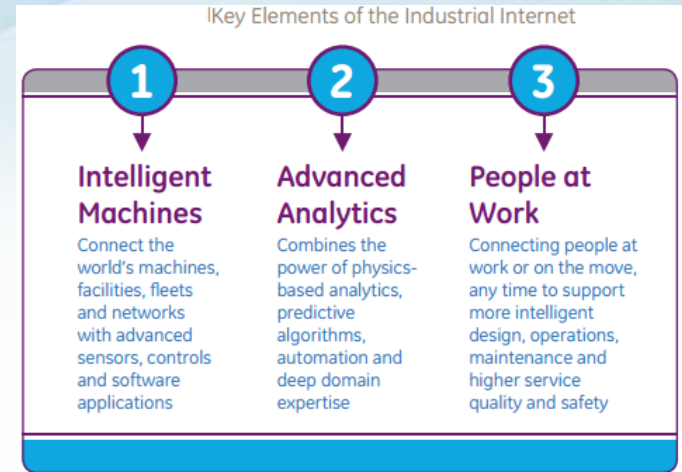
IKey Elements of the Industrial Internet

1

Intelligent Machines

Connect the world's machines, facilities, fleets and networks with advanced sensors, controls and software applications

2

Advanced Analytics

Combines the power of physics-based analytics, predictive algorithms, automation and deep domain expertise

3

People at Work

Connecting people at work or on the move, any time to support more intelligent design, operations, maintenance and higher service quality and safety